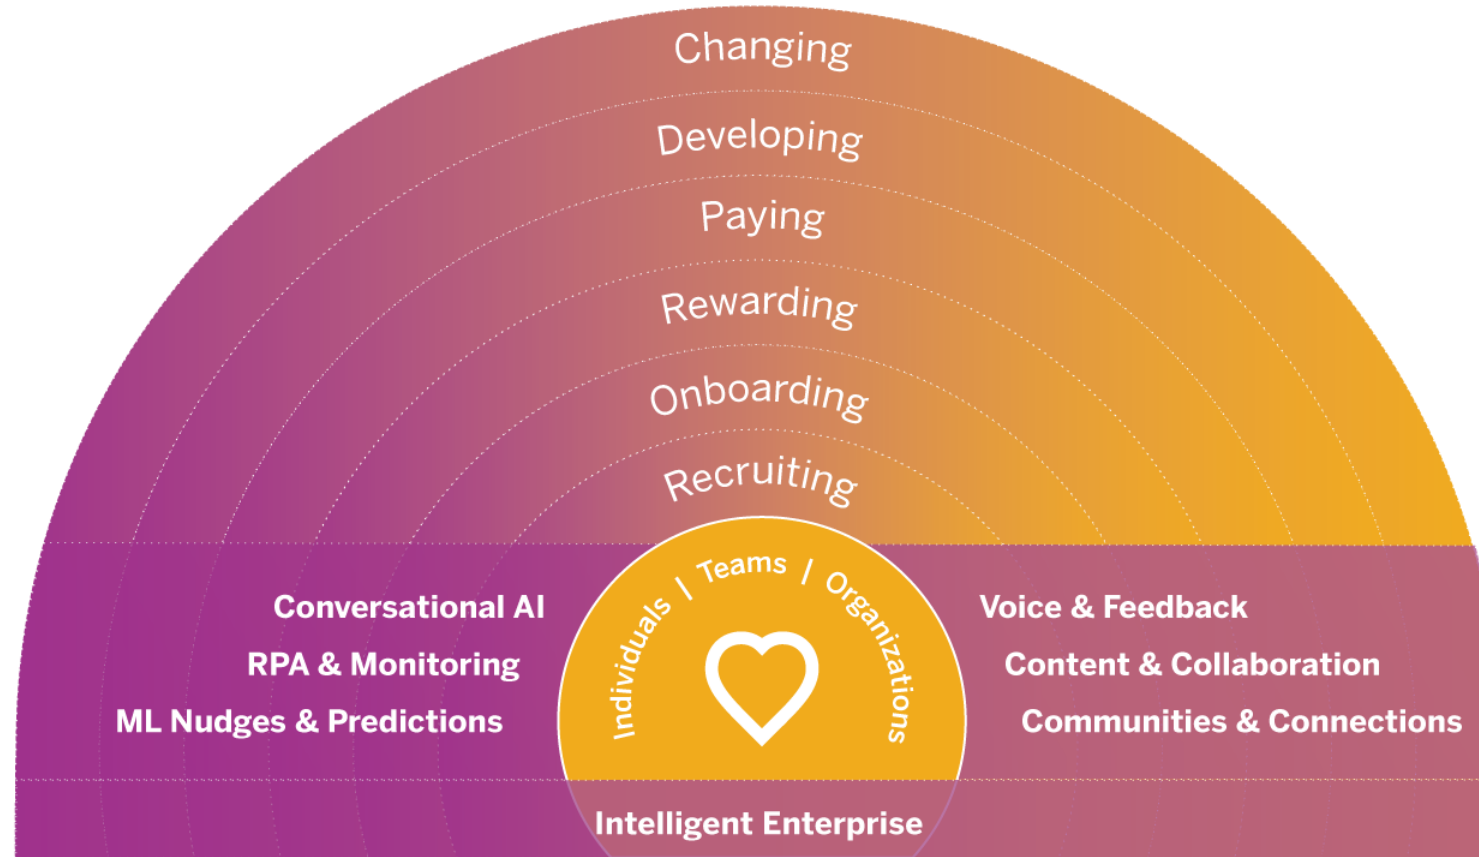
Changing

Developing

Paying

Rewarding

Onboarding

Recruiting

Conversational AI

RPA & Monitoring

ML Nudges & Predictions

Individuals / Teams / Organizations

Voice & Feedback

Content & Collaboration

Communities & Connections

Intelligent Enterprise